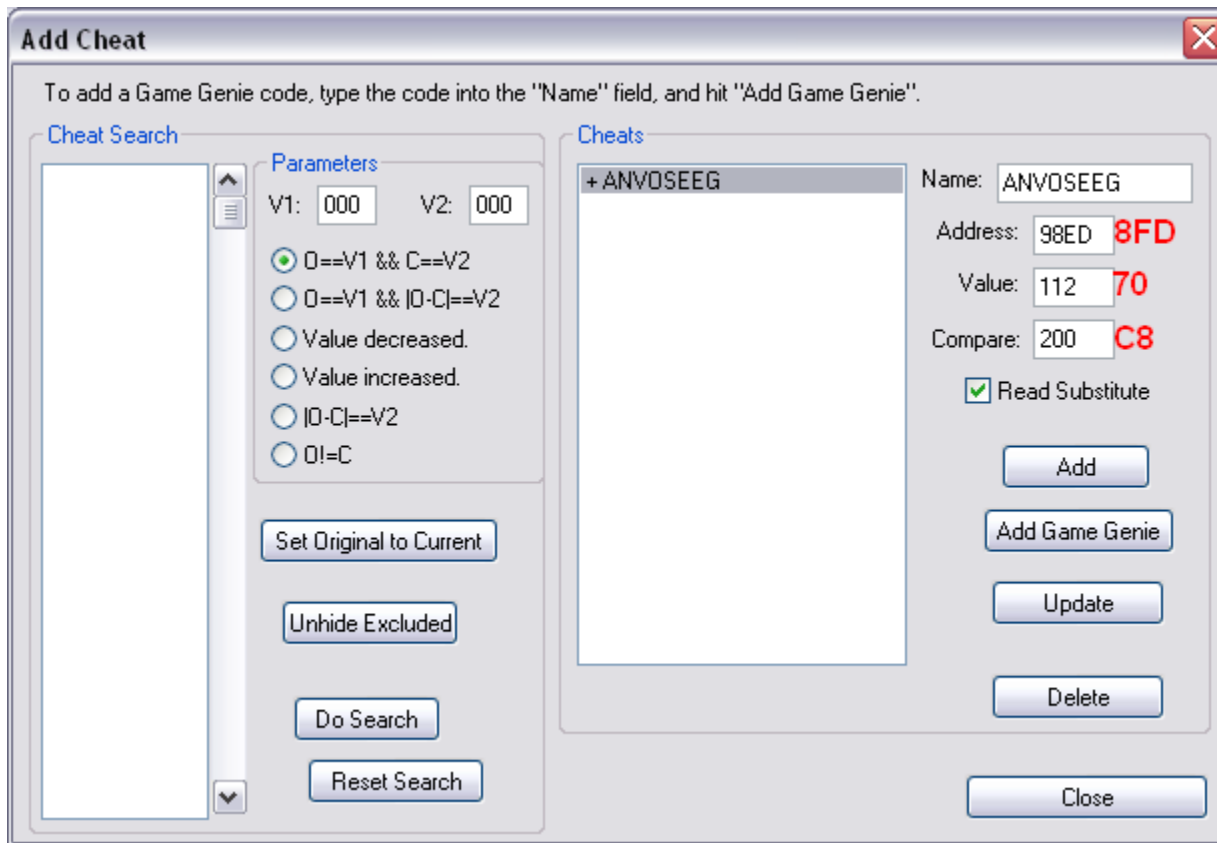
Add Cheat

To add a Game Genie code, type the code into the "Name" field, and hit "Add Game Genie".

Cheat Search

Parameters

V1: 000 V2: 000

O==V1 && C==V2

O==V1 && |O-C|==V2

Value decreased.

Value increased.

|O-C|==V2

O!=C

Set Original to Current

Unhide Excluded

Do Search

Reset Search

Cheats

+ ANVOSEEG

Name: ANVOSEEG

Address: 98ED 8FD

Value: 112 70

Compare: 200 C8

Read Substitute

Add

Add Game Genie

Update

Delete

Close